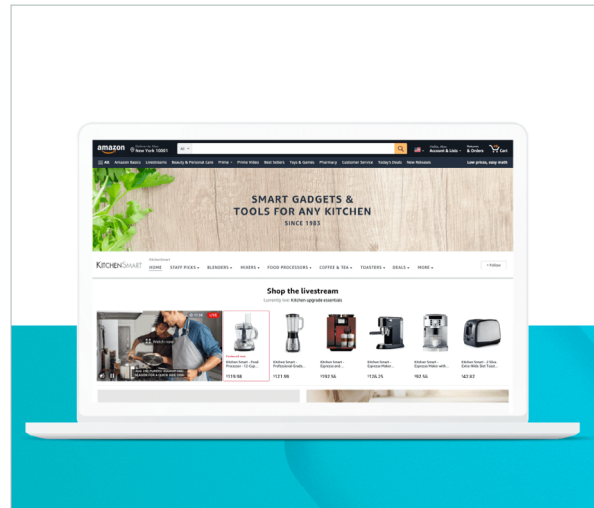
amazon Deliver to New York 10001 All

Hello, Sign in Account & Lists Returns & Orders Cart

All Amazon Basics Livestreams Beauty & Personal Care Prime Prime Video Best Sellers Toys & Games Pharmacy Customer Service Today's Deals New Releases Low prices, easy math

SMART GADGETS & TOOLS FOR ANY KITCHEN

SINCE 1983

KitchenSmart

KITCHENSMART HOME STAFF PICKS BLENDERS MIXERS FOOD PROCESSORS COFFEE & TEA TOASTERS DEALS MORE + Follow

Shop the livestream

Currently live: kitchen upgrade essentials

LIVE

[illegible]

Kitchen Smart - Food Processor - 12 Cup...

$119.98

Kitchen Smart - Professional Grade...

$121.98

Kitchen Smart - Espresso and...

$182.56

Kitchen Smart - Espresso Maker...

$136.25

Kitchen Smart - Espresso Maker with...

$92.56

Kitchen Smart - 2 Slice Extra Wide Slot Toast...

$42.63